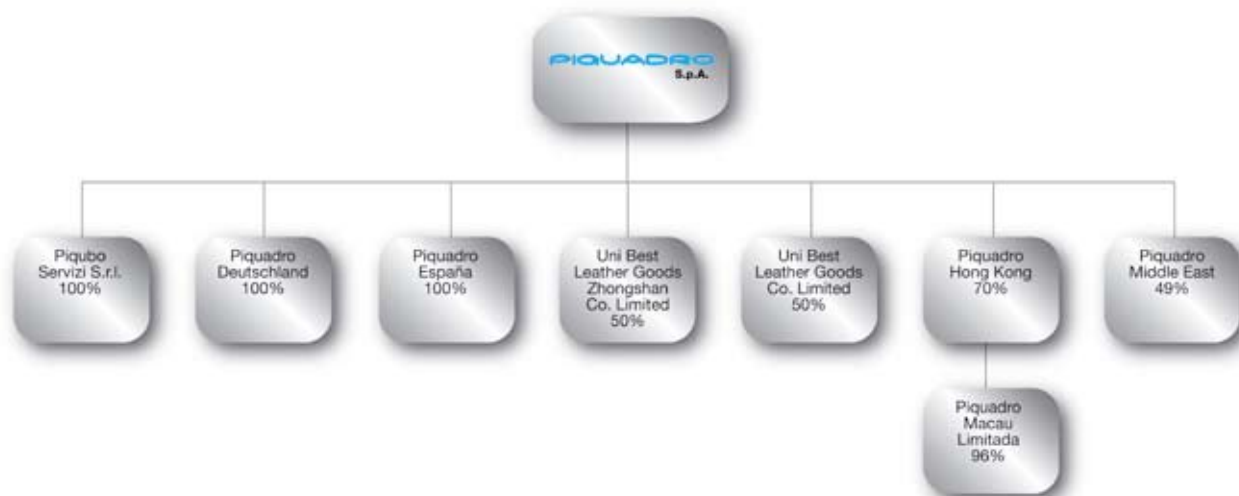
PIQUADRO
S.p.A.

Piqubo
Servizi S.r.l.
100%

Piquadro
Deutschland
100%

Piquadro
España
100%

Uni Best
Leather Goods
Zhongshan
Co. Limited
50%

Uni Best
Leather Goods
Co. Limited
50%

Piquadro
Hong Kong
70%

Piquadro
Middle East
49%

Piquadro
Macau
Limitada
96%